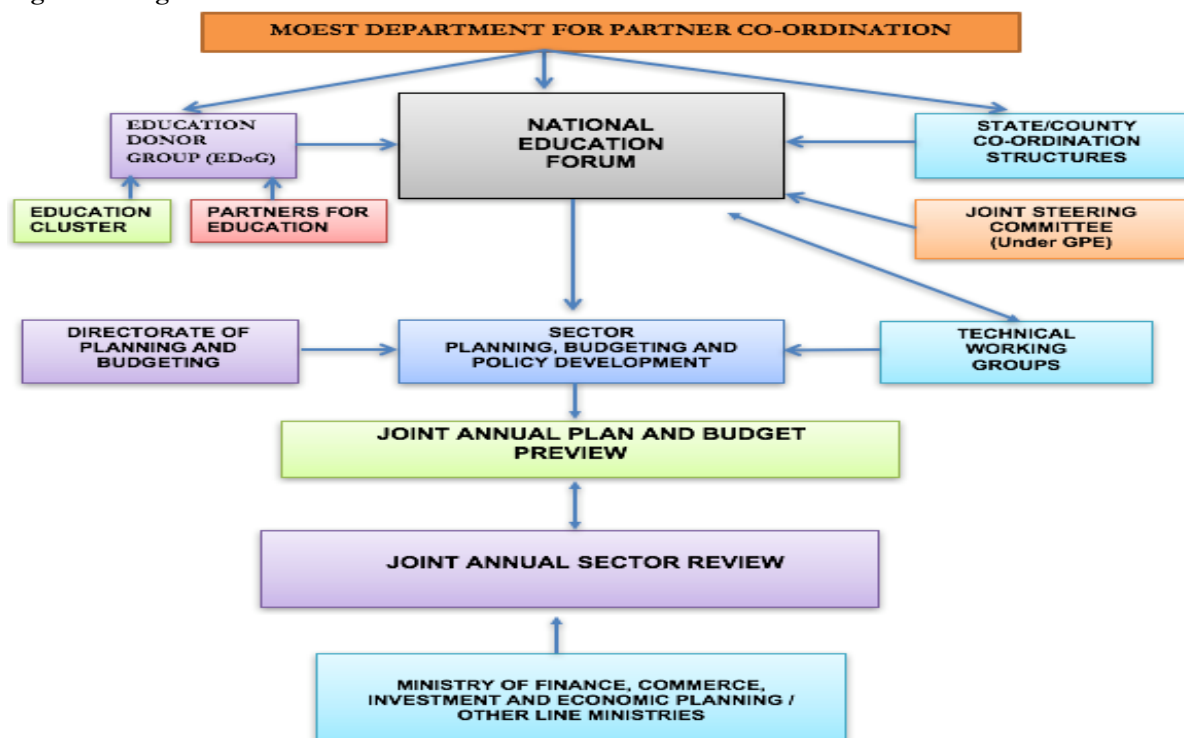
MOEST DEPARTMENT FOR PARTNER CO-ORDINATION

EDUCATION DONOR GROUP (EDoG)

NATIONAL EDUCATION FORUM

STATE/COUNTY CO-ORDINATION STRUCTURES

EDUCATION CLUSTER

PARTNERS FOR EDUCATION

JOINT STEERING COMMITTEE (Under GPE)

DIRECTORATE OF PLANNING AND BUDGETING

SECTOR PLANNING, BUDGETING AND POLICY DEVELOPMENT

TECHNICAL WORKING GROUPS

JOINT ANNUAL PLAN AND BUDGET PREVIEW

JOINT ANNUAL SECTOR REVIEW

MINISTRY OF FINANCE, COMMERCE, INVESTMENT AND ECONOMIC PLANNING / OTHER LINE MINISTRIES